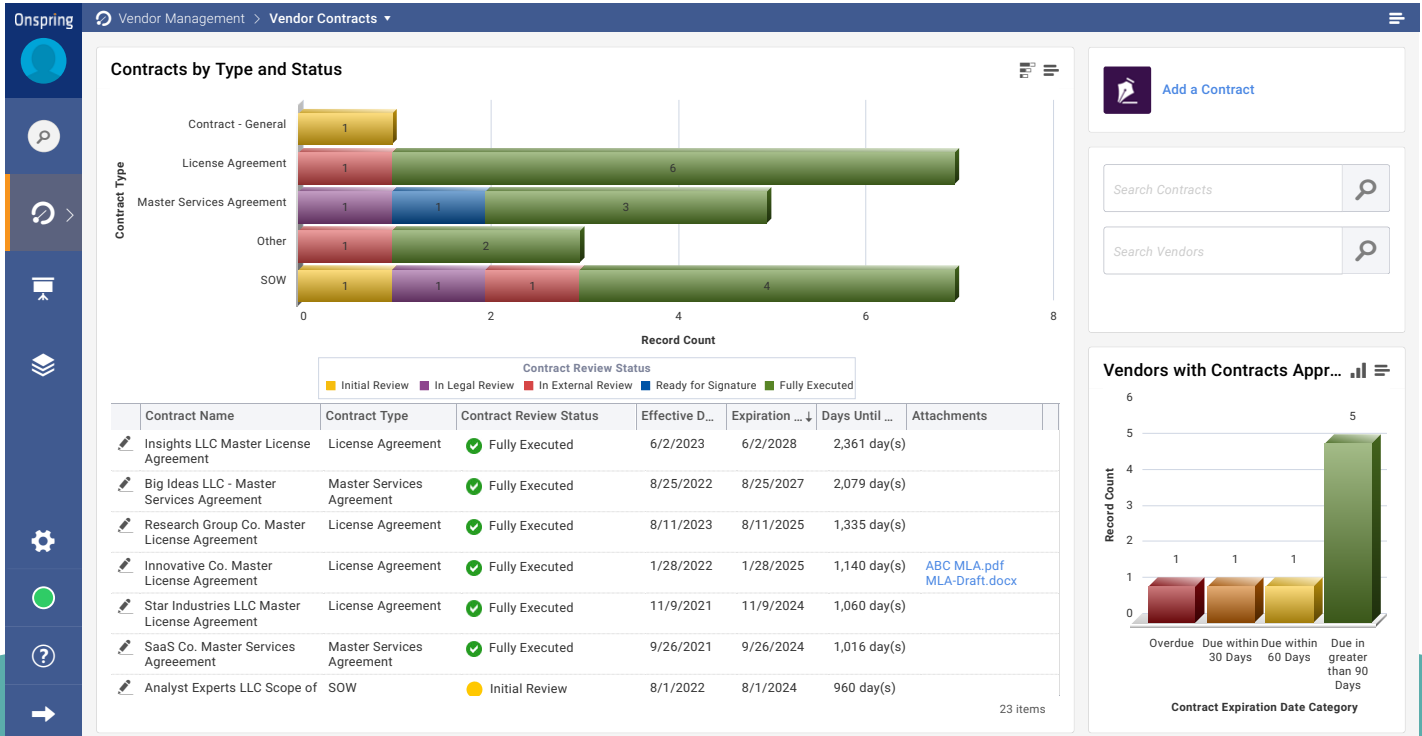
Onspring

Vendor Management > Vendor Contracts

Contracts by Type and Status

Contract Type

Contract - General
License Agreement
Master Services Agreement
Other
SOW

1
1 6
1 1 3
1 2
1 1 1 4

0 2 4 6 8

Record Count

Contract Review Status
Initial Review In Legal Review In External Review Ready for Signature Fully Executed

| | Contract Name | Contract Type | Contract Review Status | Effective D... | Expiration ... | Days Until ... | Attachments |
|---|---|---|---|---|---|---|---|
| | Insights LLC Master License Agreement | License Agreement | Fully Executed | 6/2/2023 | 6/2/2028 | 2,361 day(s) | |
| | Big Ideas LLC - Master Services Agreement | Master Services Agreement | Fully Executed | 8/25/2022 | 8/25/2027 | 2,079 day(s) | |
| | Research Group Co. Master License Agreement | License Agreement | Fully Executed | 8/11/2023 | 8/11/2025 | 1,335 day(s) | |
| | Innovative Co. Master License Agreement | License Agreement | Fully Executed | 1/28/2022 | 1/28/2025 | 1,140 day(s) | ABC MLA.pdf MLA-Draft.docx |
| | Star Industries LLC Master License Agreement | License Agreement | Fully Executed | 11/9/2021 | 11/9/2024 | 1,060 day(s) | |
| | SaaS Co. Master Services Agreement | Master Services Agreement | Fully Executed | 9/26/2021 | 9/26/2024 | 1,016 day(s) | |
| | Analyst Experts LLC Scope of | SOW | Initial Review | 8/1/2022 | 8/1/2024 | 960 day(s) | |

23 items

Add a Contract

Search Contracts

Search Vendors

Vendors with Contracts Appr...

Record Count

6
5
4
3
2
1
0

1 1 1 5

Overdue
Due within 30 Days
Due within 60 Days
Due in greater than 90 Days

Contract Expiration Date Category